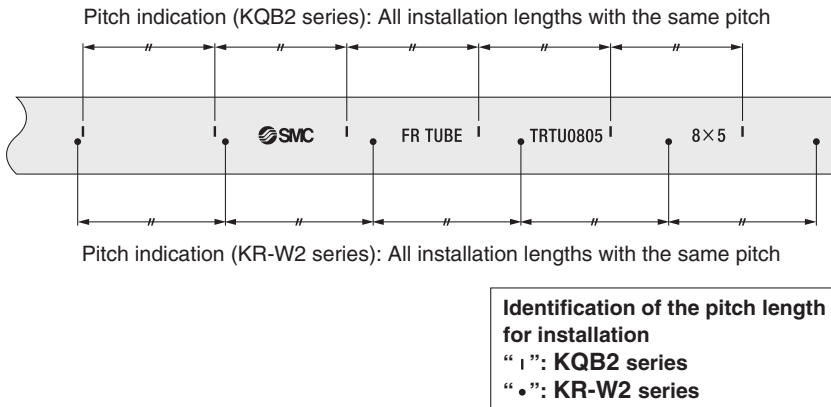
Pitch indication (KQB2 series): All installation lengths with the same pitch

SMC FR TUBE TRTU0805 8×5

Pitch indication (KR-W2 series): All installation lengths with the same pitch

Identification of the pitch length for installation
" I ": KQB2 series
" • ": KR-W2 series